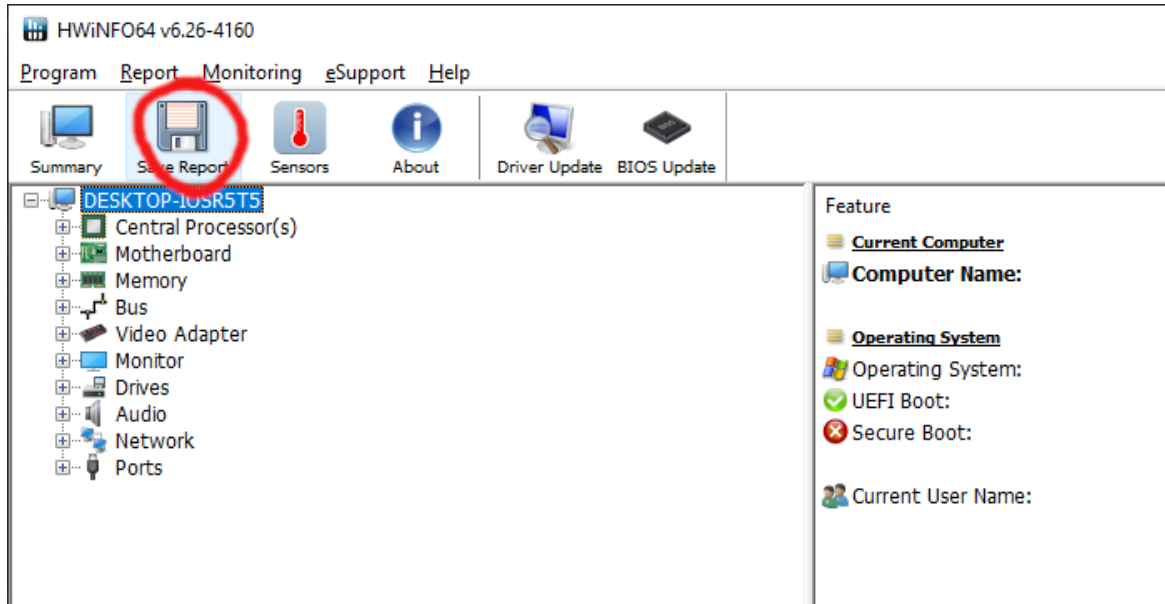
HWiNFO64 v6.26-4160

Program Report Monitoring eSupport Help

Summary Save Report Sensors About Driver Update BIOS Update

DESKTOP-IUSR5T5
Central Processor(s)
Motherboard
Memory
Bus
Video Adapter
Monitor
Drives
Audio
Network
Ports

Feature

Current Computer

Computer Name:

Operating System

Operating System:

UEFI Boot:

Secure Boot:

Current User Name: